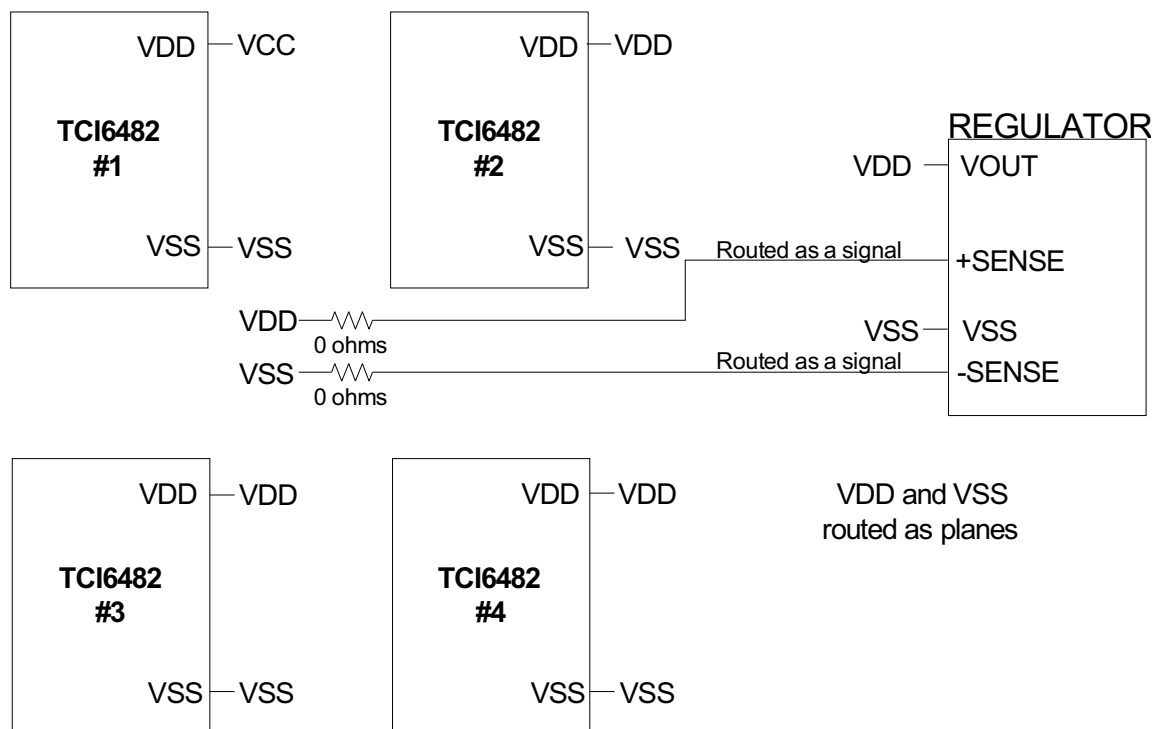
VDD VCC

TCI6482
#1

VSS VSS

VDD VDD

TCI6482
#2

VSS VSS

REGULATOR

VDD VOUT

Routed as a signal

+SENSE

VDD

0 ohms

VSS VSS

Routed as a signal

VSS

0 ohms

-SENSE

VDD VDD

TCI6482
#3

VSS VSS

VDD VDD

TCI6482
#4

VSS VSS

VDD and VSS routed as planes